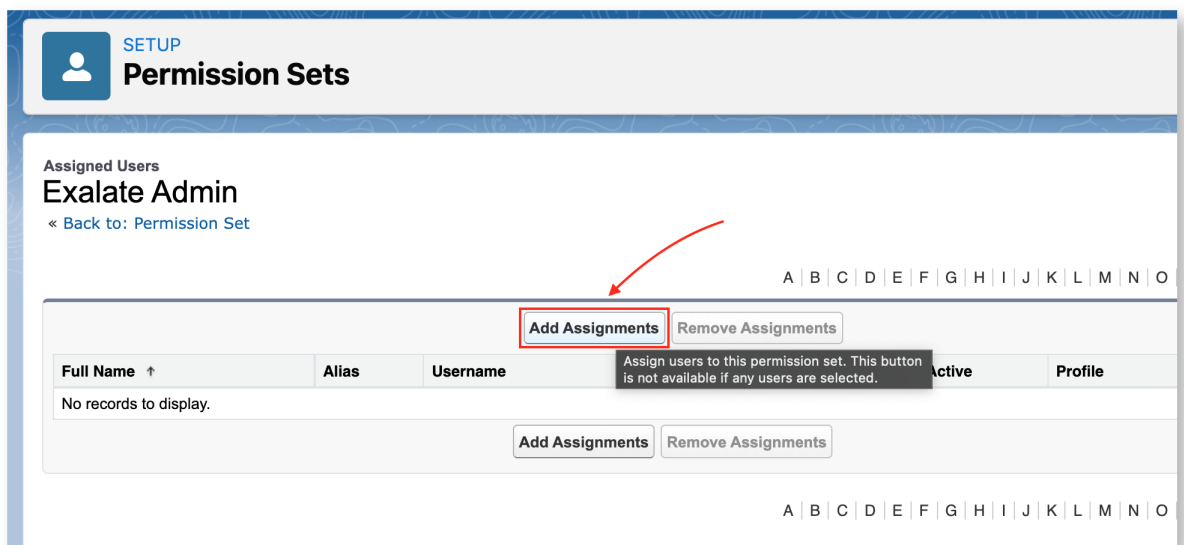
SETUP
Permission Sets

Assigned Users
Exalate Admin
« Back to: Permission Set

A | B | C | D | E | F | G | H | I | J | K | L | M | N | O

Add Assignments | Remove Assignments

Assign users to this permission set. This button is not available if any users are selected.

| Full Name ↑ | Alias | Username | Active | Profile |
|---|---|---|---|---|
| No records to display. | | | | |

Add Assignments | Remove Assignments

A | B | C | D | E | F | G | H | I | J | K | L | M | N | O